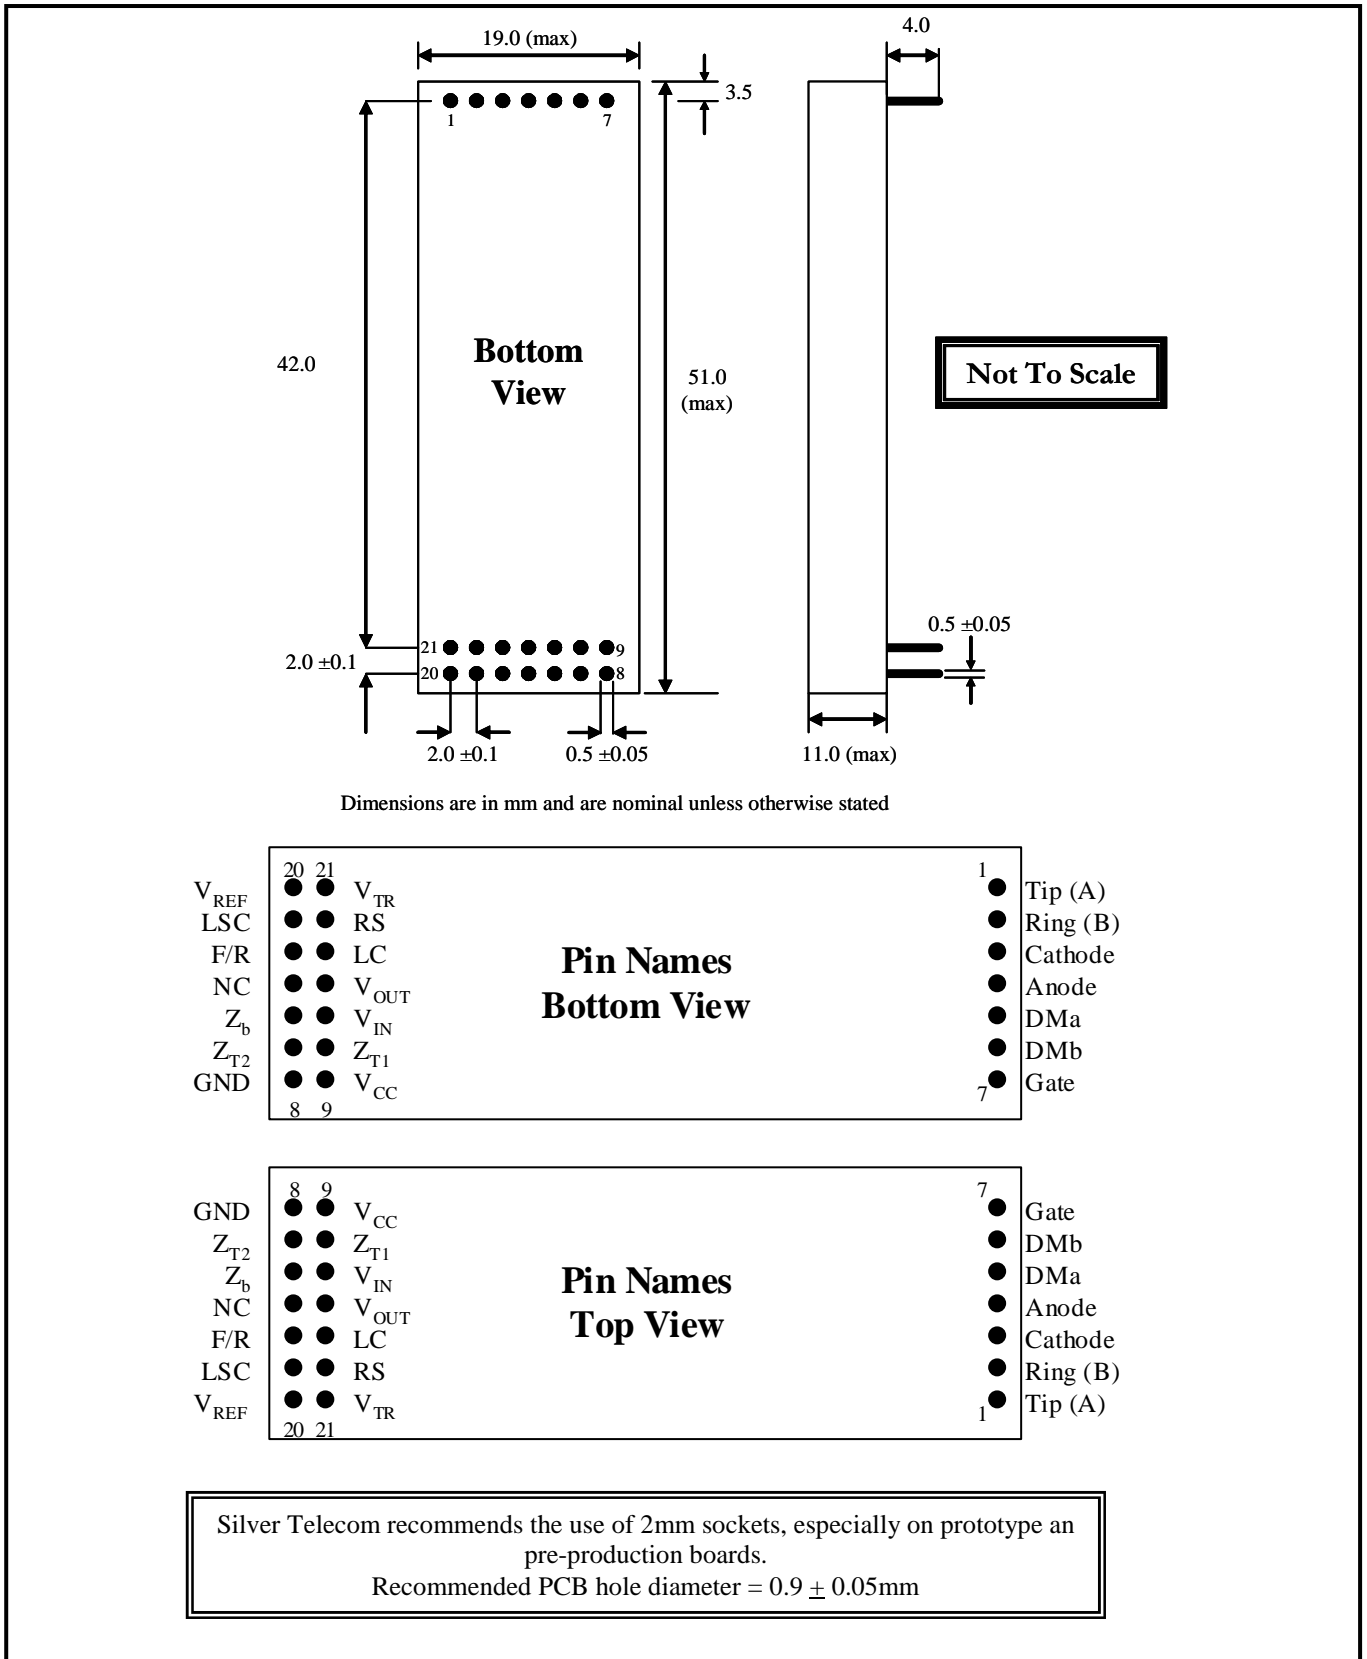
19.0 (max)

4.0

3.5

1 7

42.0

Bottom View

51.0 (max)

Not To Scale

0.5 ±0.05

21 9
20 8

2.0 ±0.1

2.0 ±0.1

0.5 ±0.05

11.0 (max)

Dimensions are in mm and are nominal unless otherwise stated

20 21
$V_{REF}$ $V_{TR}$
LSC RS
F/R LC
NC $V_{OUT}$
$Z_b$ $V_{IN}$
$Z_{T2}$ $Z_{T1}$
GND $V_{CC}$
8 9

Pin Names Bottom View

1
Tip (A)
Ring (B)
Cathode
Anode
DMa
DMb
Gate
7

8 9
GND $V_{CC}$
$Z_{T2}$ $Z_{T1}$
$Z_b$ $V_{IN}$
NC $V_{OUT}$
F/R LC
LSC RS
$V_{REF}$ $V_{TR}$
20 21

Pin Names Top View

7
Gate
DMb
DMa
Anode
Cathode
Ring (B)
Tip (A)
1

Silver Telecom recommends the use of 2mm sockets, especially on prototype an pre-production boards.
Recommended PCB hole diameter = 0.9 $\pm$ 0.05mm